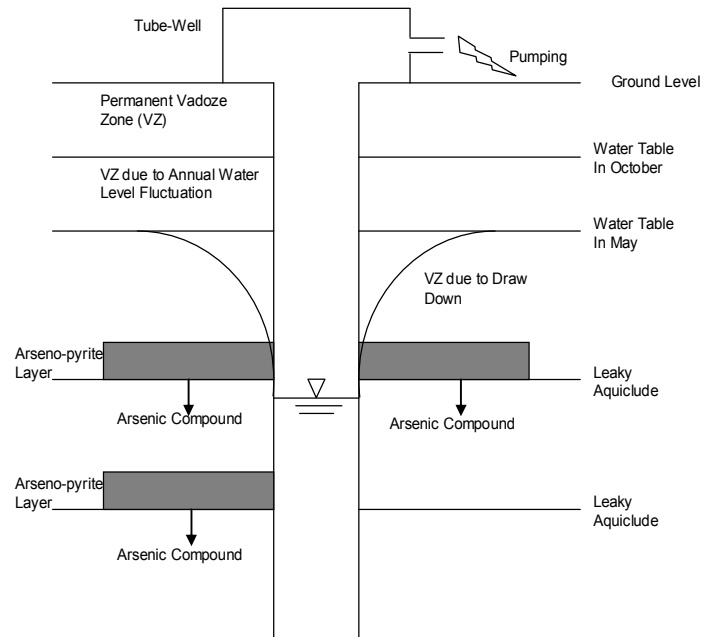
Tube-Well

Pumping

Ground Level

Permanent Vadoze Zone (VZ)

Water Table In October

VZ due to Annual Water Level Fluctuation

Water Table In May

VZ due to Draw Down

Arseno-pyrite Layer

Leaky Aquiclude

Arsenic Compound

Arsenic Compound

Arseno-pyrite Layer

Leaky Aquiclude

Arsenic Compound